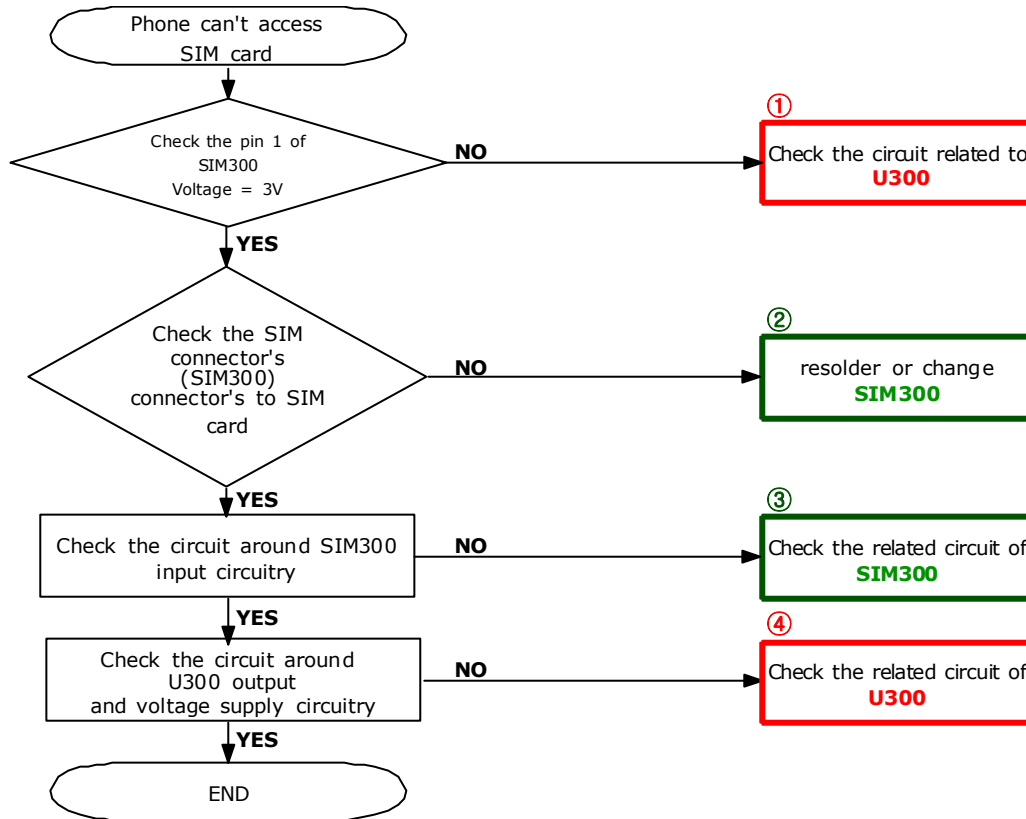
Phone can't access SIM card

Check the pin 1 of SIM300 Voltage = 3V

NO

①

Check the circuit related to U300

YES

Check the SIM connector's (SIM300) connector's to SIM card

NO

②

resolder or change SIM300

YES

Check the circuit around SIM300 input circuitry

NO

③

Check the related circuit of SIM300

YES

Check the circuit around U300 output and voltage supply circuitry

NO

④

Check the related circuit of U300

YES

END